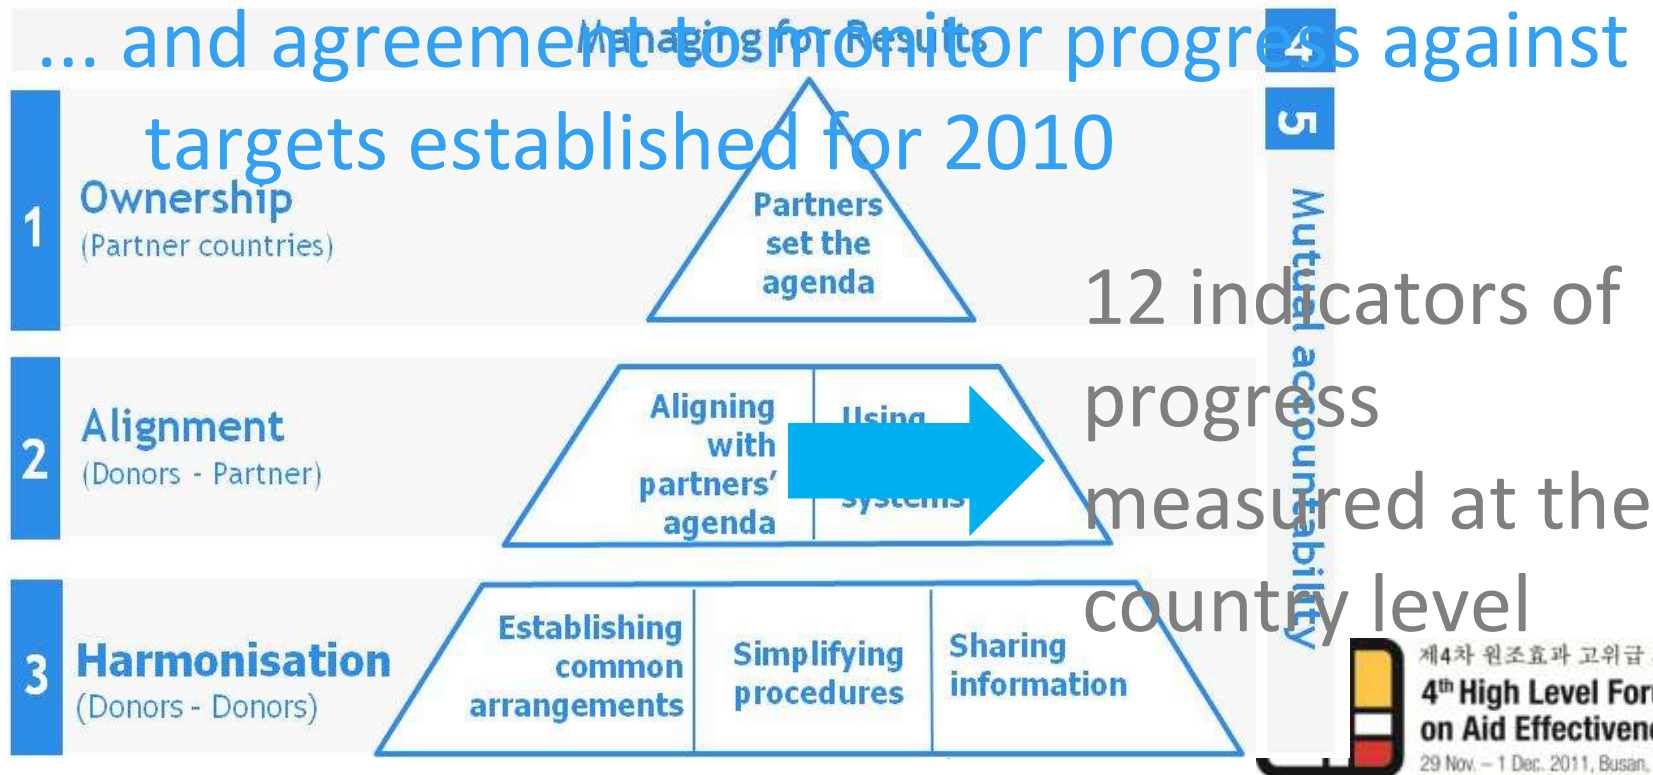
... and agreement to monitor progress against targets established for 2010

Managing for Results

4

5

Mutual accountability

1 Ownership (Partner countries)

Partners set the agenda

12 indicators of progress measured at the country level

2 Alignment (Donors - Partner)

Aligning with partners' agenda

Using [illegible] systems

3 Harmonisation (Donors - Donors)

Establishing common arrangements

Simplifying procedures

Sharing information

제4차 원조효과 고위급 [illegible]

4th High Level For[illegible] on Aid Effectiven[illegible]

29 Nov. – 1 Dec. 2011, Busan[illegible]